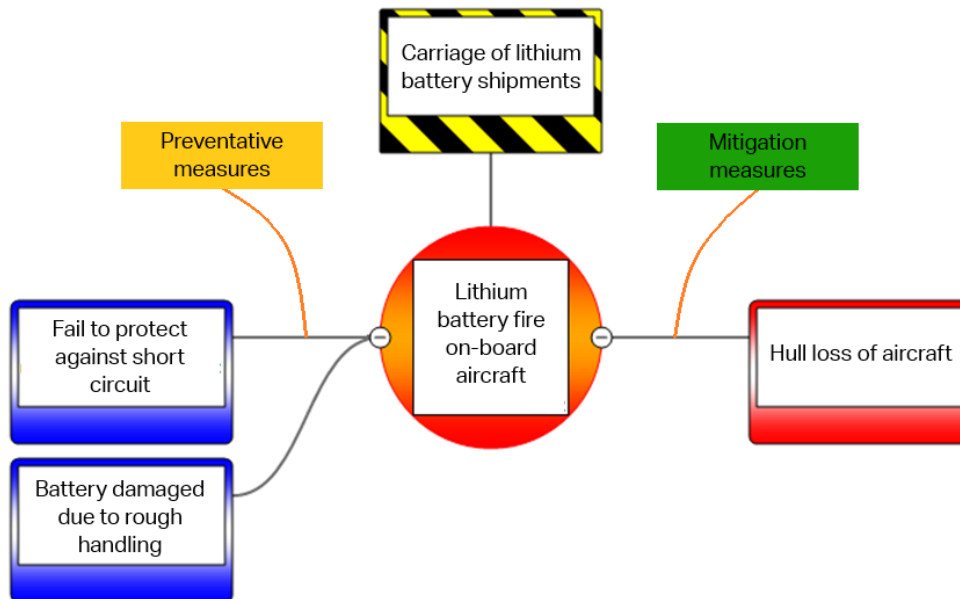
Carriage of lithium battery shipments

Preventative measures

Mitigation measures

Fail to protect against short circuit

Lithium battery fire on-board aircraft

Hull loss of aircraft

Battery damaged due to rough handling